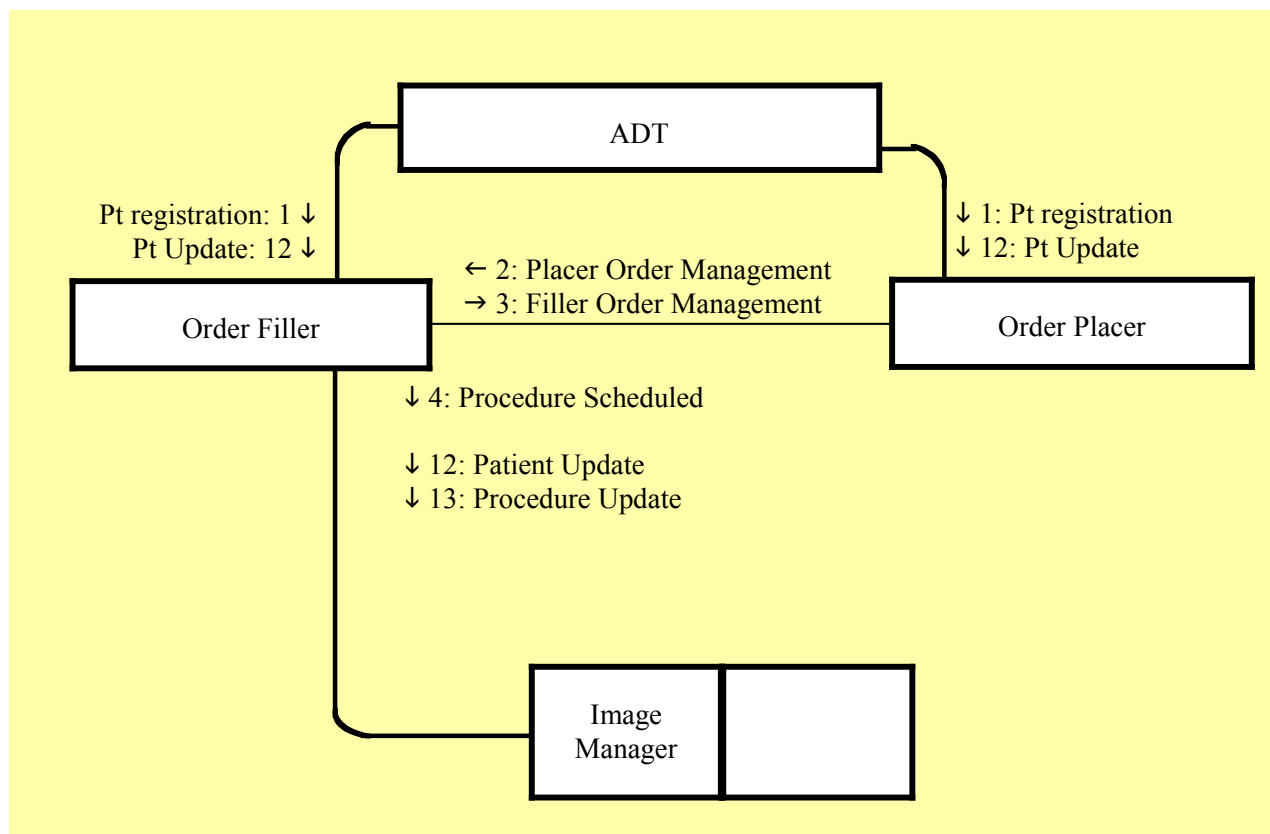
ADT

Pt registration: 1 ↓
Pt Update: 12 ↓

↓ 1: Pt registration
↓ 12: Pt Update

← 2: Placer Order Management
→ 3: Filler Order Management

Order Filler

Order Placer

↓ 4: Procedure Scheduled

↓ 12: Patient Update
↓ 13: Procedure Update

Image Manager